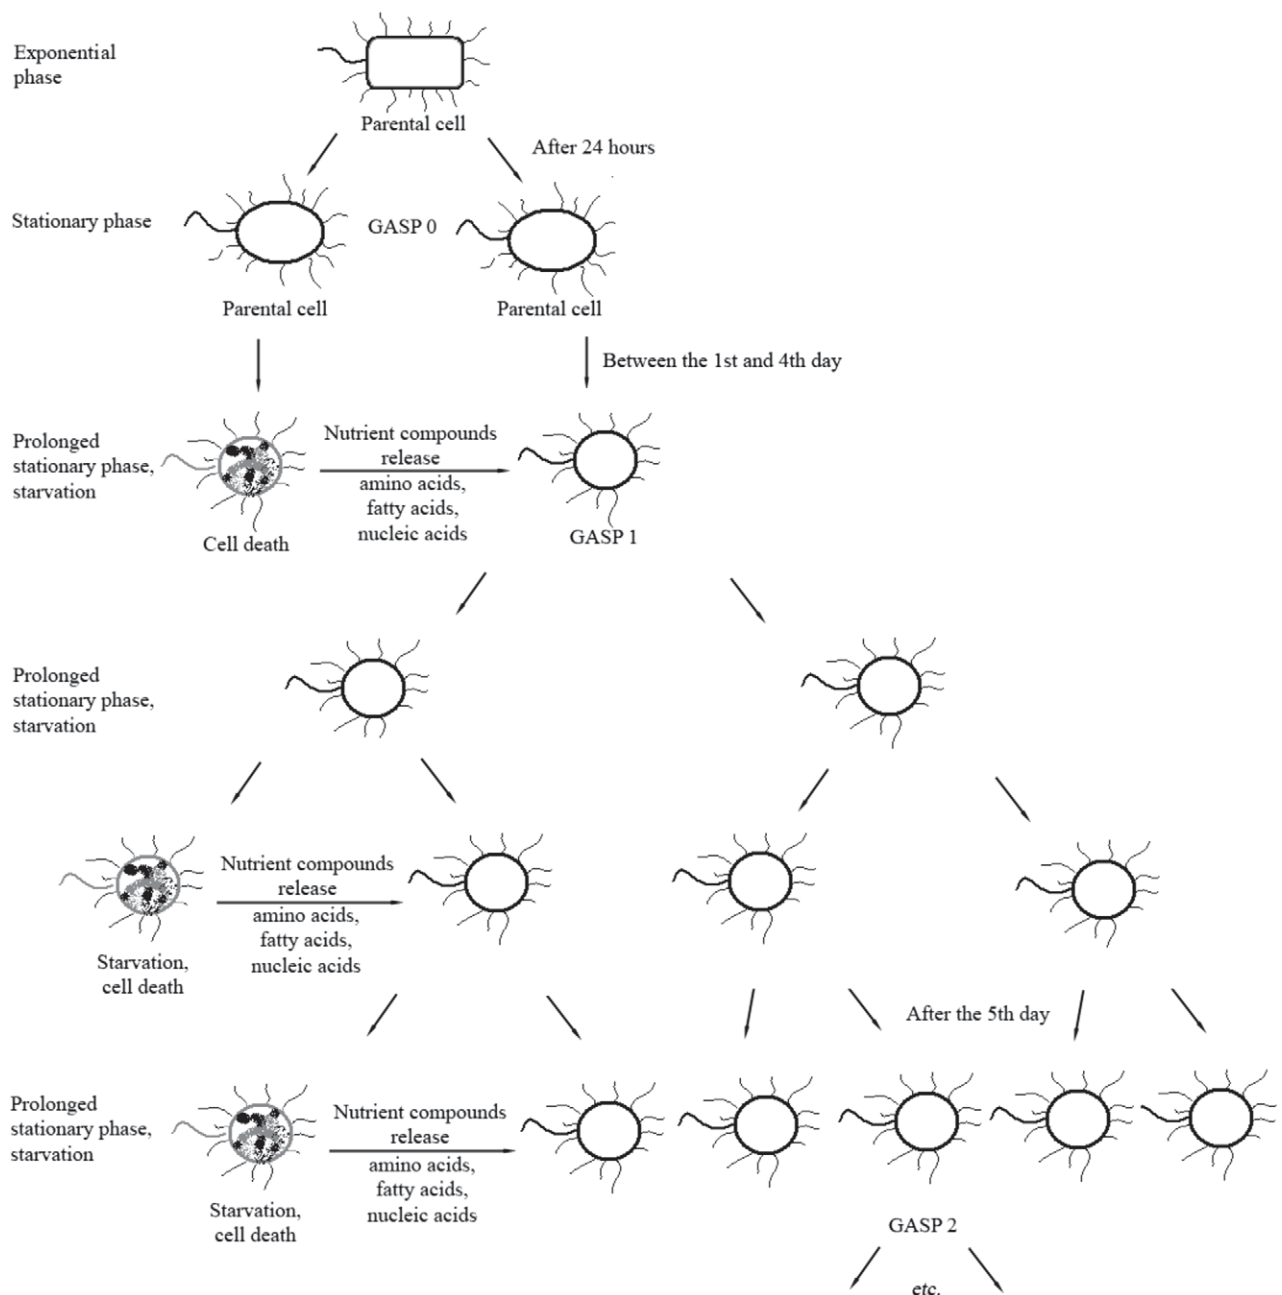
Exponential phase

Parental cell

After 24 hours

Stationary phase

GASP 0

Parental cell

Parental cell

Between the 1st and 4th day

Prolonged stationary phase, starvation

Cell death

Nutrient compounds release

amino acids, fatty acids, nucleic acids

GASP 1

Prolonged stationary phase, starvation

Starvation, cell death

Nutrient compounds release

amino acids, fatty acids, nucleic acids

After the 5th day

Prolonged stationary phase, starvation

Starvation, cell death

Nutrient compounds release

amino acids, fatty acids, nucleic acids

GASP 2

etc.